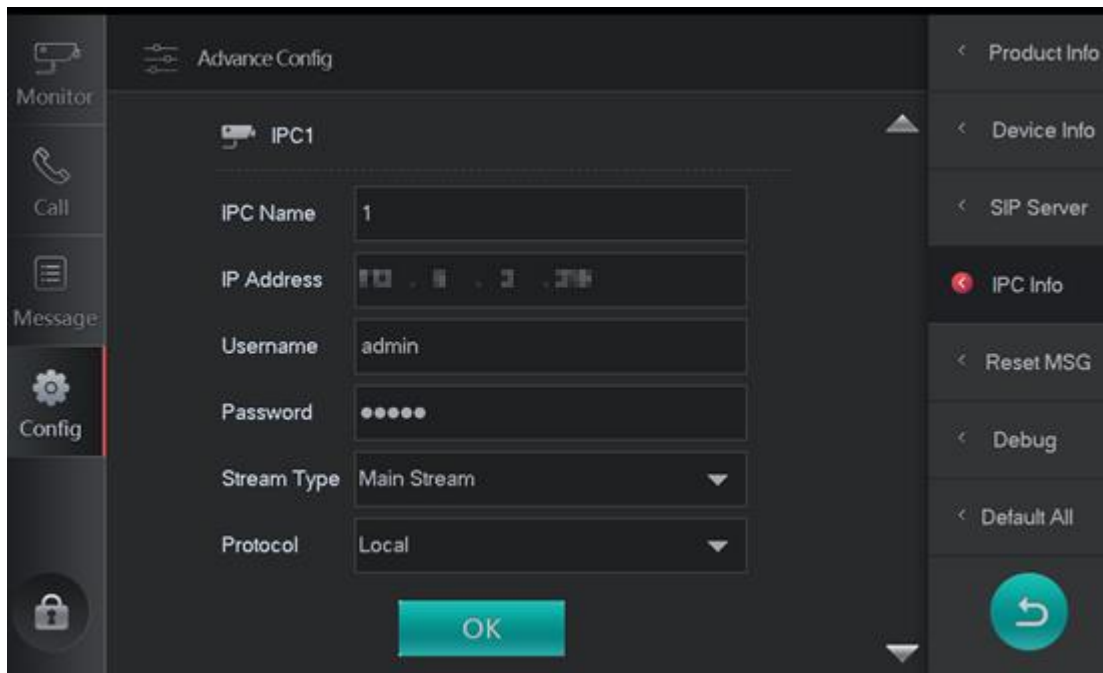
Monitor

Call

Message

Config

Advance Config

IPC1

IPC Name 1

IP Address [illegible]

Username admin

Password ●●●●●

Stream Type Main Stream

Protocol Local

OK

Product Info

Device Info

SIP Server

IPC Info

Reset MSG

Debug

Default All